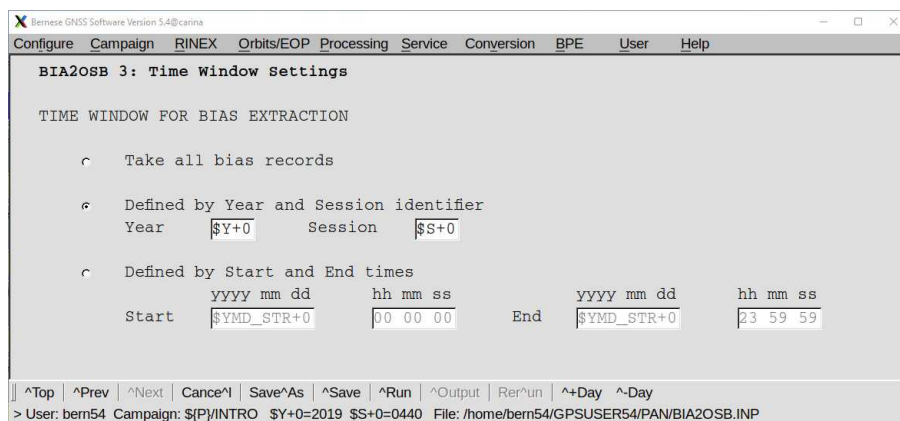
Bernese GNSS Software Version 5.4@carina

Configure Campaign RINEX Orbits/EOP Processing Service Conversion BPE User Help

BIA2OSB 3: Time Window Settings

TIME WINDOW FOR BIAS EXTRACTION

Take all bias records

Defined by Year and Session identifier

Year $Y+0 Session $S+0

Defined by Start and End times

yyyy mm dd hh mm ss yyyy mm dd hh mm ss

Start $YMD_STR+0 00 00 00 End $YMD_STR+0 23 59 59

^Top | ^Prev | ^Next | Cance^l | Save^As | ^Save | ^Run | ^Output | Rer^un | ^+Day ^-Day

> User: bern54 Campaign: ${P}/INTRO $Y+0=2019 $S+0=0440 File: /home/bern54/GPSUSER54/PAN/BIA2OSB.INP